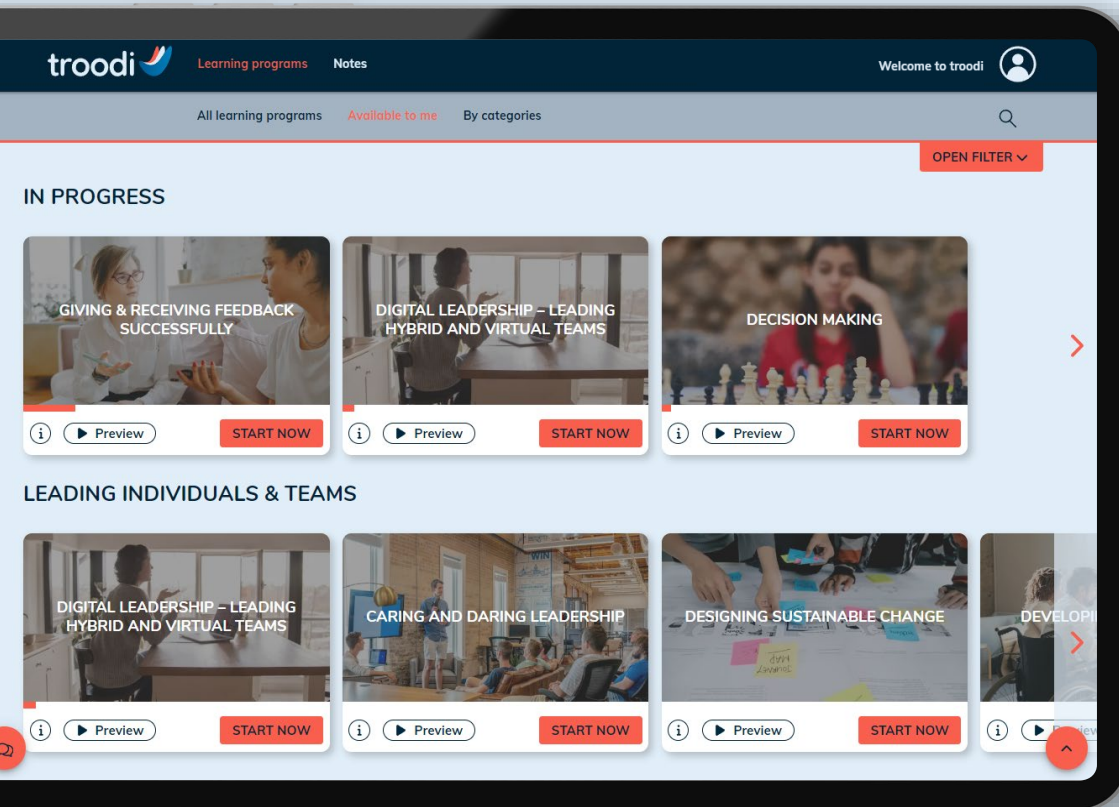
troodi Learning programs Notes Welcome to troodi

All learning programs Available to me By categories

OPEN FILTER

IN PROGRESS

GIVING & RECEIVING FEEDBACK SUCCESSFULLY

Preview START NOW

DIGITAL LEADERSHIP – LEADING HYBRID AND VIRTUAL TEAMS

Preview START NOW

DECISION MAKING

Preview START NOW

LEADING INDIVIDUALS & TEAMS

DIGITAL LEADERSHIP – LEADING HYBRID AND VIRTUAL TEAMS

Preview START NOW

CARING AND DARING LEADERSHIP

Preview START NOW

DESIGNING SUSTAINABLE CHANGE

Preview START NOW

DEVELOP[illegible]

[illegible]